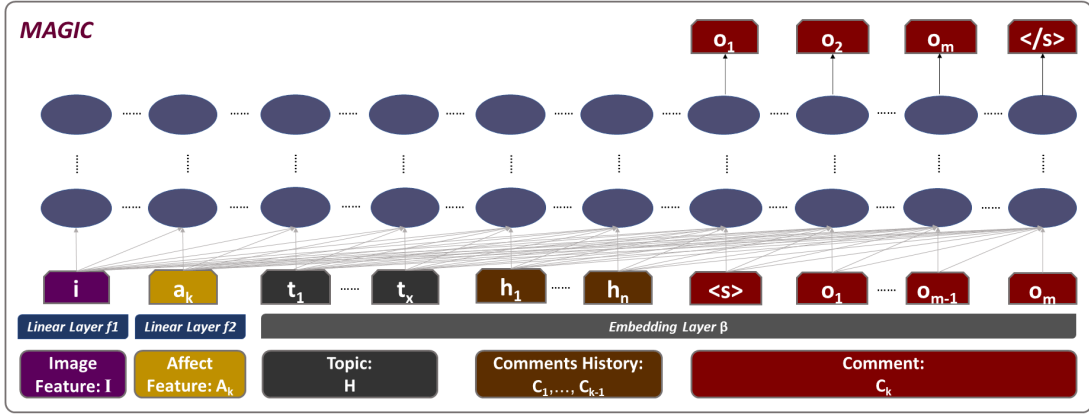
MAGIC

$o_1$ $o_2$ $o_m$ </s>

i $a_k$ $t_1$ $t_x$ $h_1$ $h_n$ <s> $o_1$ $o_{m-1}$ $o_m$

Linear Layer f1 Linear Layer f2 Embedding Layer β

Image Feature: I

Affect Feature: $A_k$

Topic: H

Comments History: $C_1,\ldots, C_{k-1}$

Comment: $C_k$